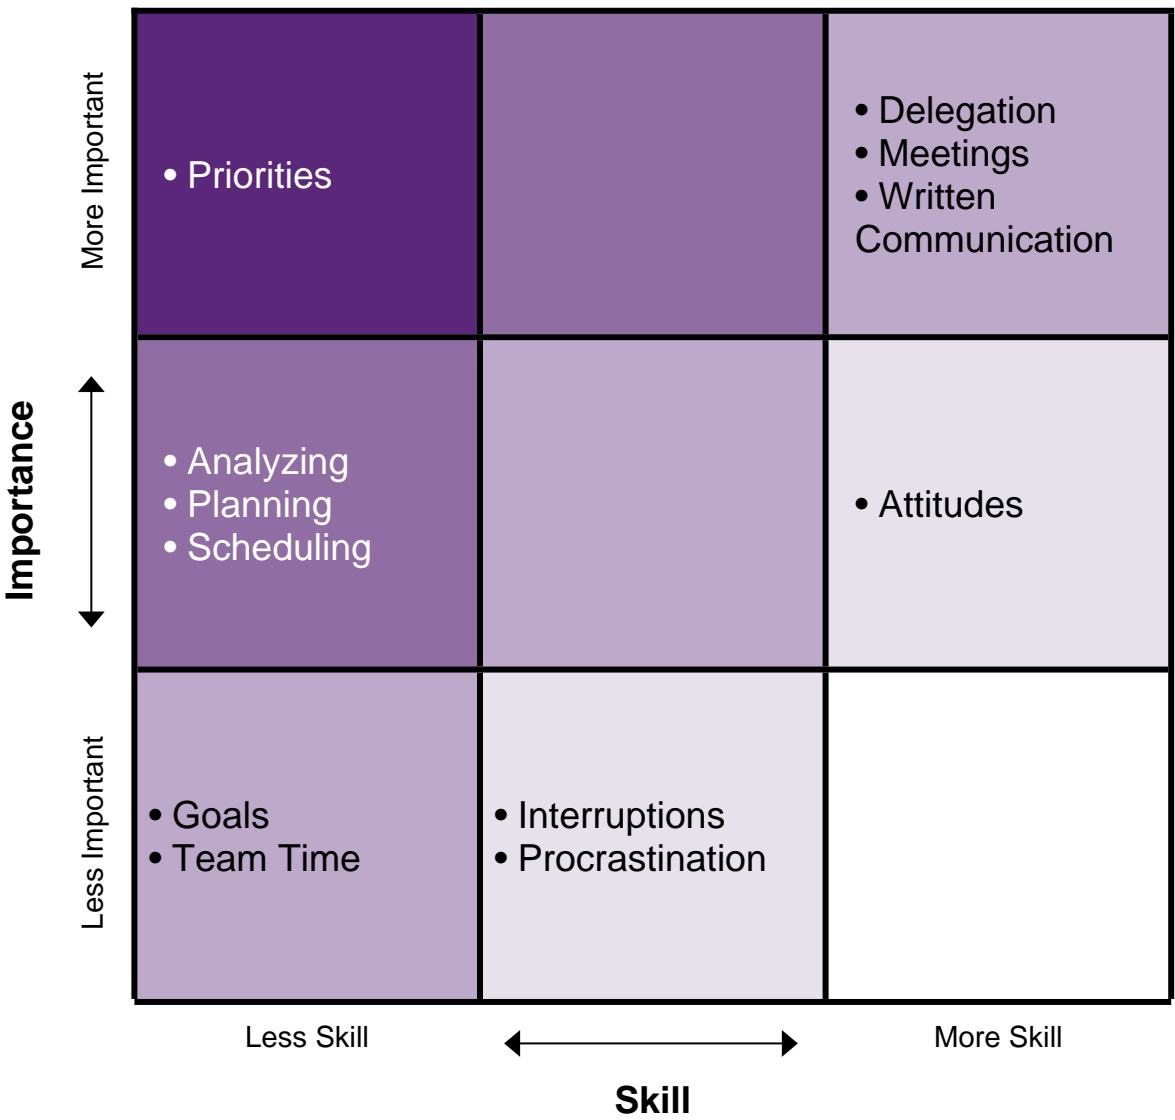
Importance

More Important

Less Important

| | | |
|---|---|---|
| • Priorities | | • Delegation<br>• Meetings<br>• Written Communication |
| • Analyzing<br>• Planning<br>• Scheduling | | • Attitudes |
| • Goals<br>• Team Time | • Interruptions<br>• Procrastination | |

Less Skill

More Skill

Skill